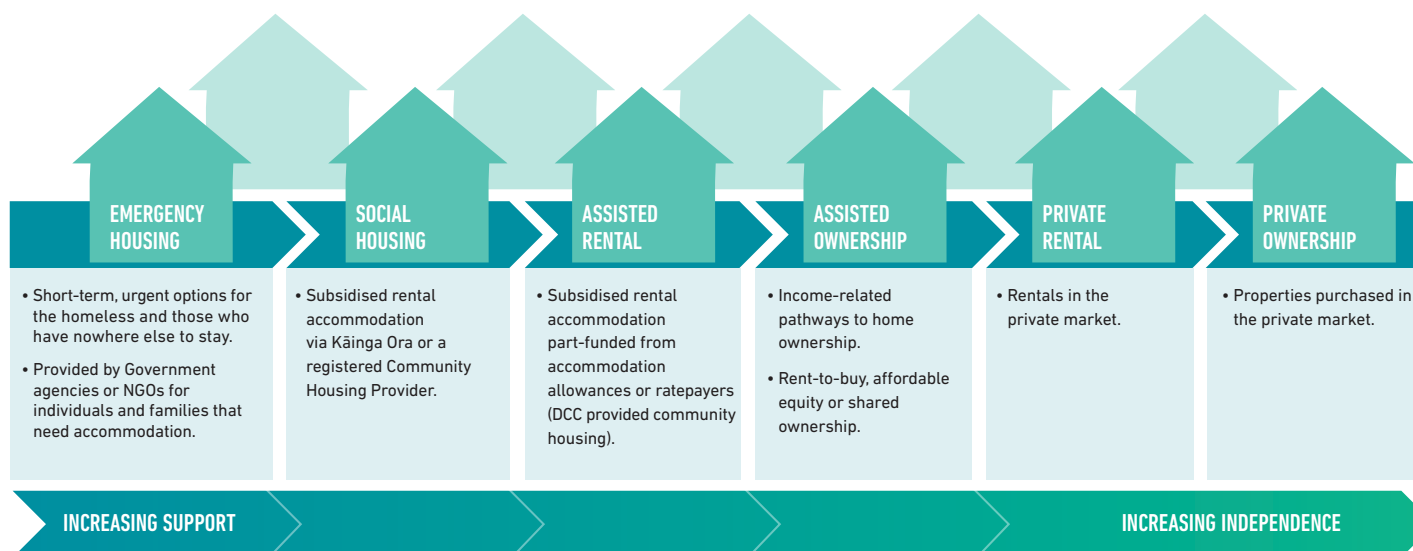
EMERGENCY HOUSING

• Short-term, urgent options for the homeless and those who have nowhere else to stay.

• Provided by Government agencies or NGOs for individuals and families that need accommodation.

SOCIAL HOUSING

• Subsidised rental accommodation via Kāinga Ora or a registered Community Housing Provider.

ASSISTED RENTAL

• Subsidised rental accommodation part-funded from accommodation allowances or ratepayers (DCC provided community housing).

ASSISTED OWNERSHIP

• Income-related pathways to home ownership.

• Rent-to-buy, affordable equity or shared ownership.

PRIVATE RENTAL

• Rentals in the private market.

PRIVATE OWNERSHIP

• Properties purchased in the private market.

INCREASING SUPPORT

INCREASING INDEPENDENCE